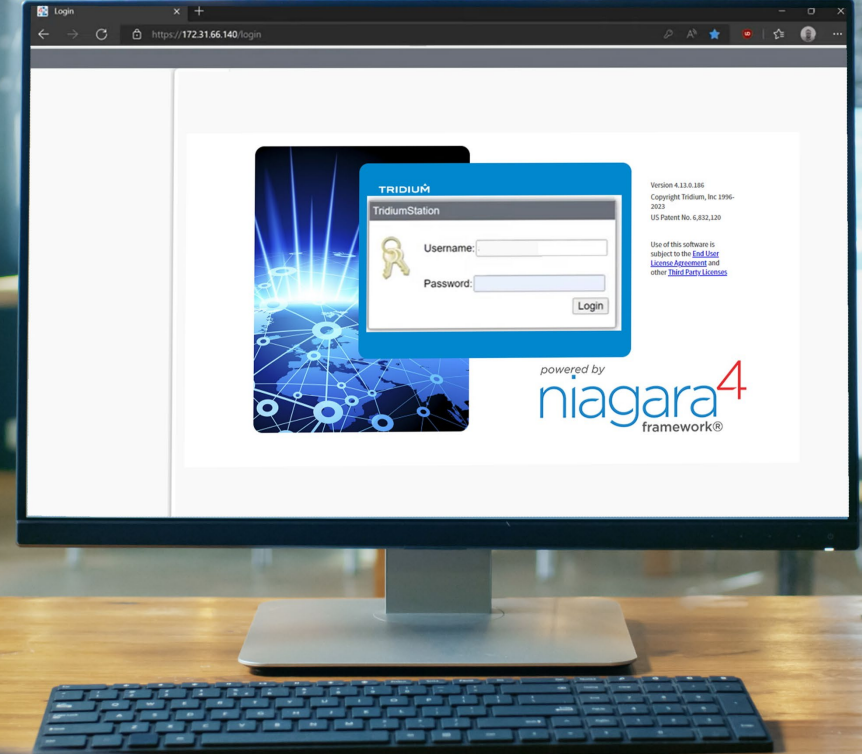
Login

https://172.31.66.140/login

TRIDIUM

TridiumStation

Username:

Password:

Login

Version 4.13.0.186
Copyright Tridium, Inc 1996-2023
US Patent No. 6,832,120

Use of this software is subject to the End User License Agreement and other Third Party Licenses

powered by
niagara4
framework®